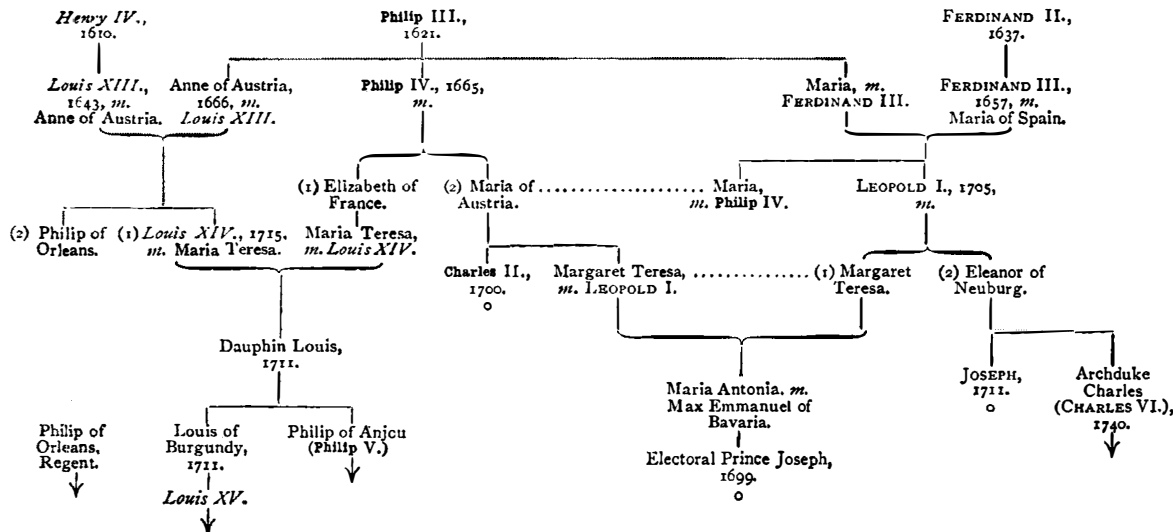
*Henry IV.*, 1610.

Philip III., 1621.

FERDINAND II., 1637.

*Louis XIII.*, 1643, *m.* Anne of Austria.

Anne of Austria, 1666, *m.* *Louis XIII.*

Philip IV., 1665, *m.*

Maria, *m.* FERDINAND III.

FERDINAND III., 1657, *m.* Maria of Spain.

(1) Elizabeth of France.

(2) Maria of Austria. .................... Maria, *m.* Philip IV.

LEOPOLD I., 1705, *m.*

(2) Philip of Orleans.

(1) *Louis XIV.*, 1715, *m.* Maria Teresa.

Maria Teresa, *m. Louis XIV.*

Charles II., 1700.

Margaret Teresa, *m.* LEOPOLD I. .................... (1) Margaret Teresa.

(2) Eleanor of Neuburg.

Dauphin Louis, 1711.

Maria Antonia, *m.* Max Emmanuel of Bavaria.

JOSEPH, 1711.

Archduke Charles (CHARLES VI.), 1740.

Philip of Orleans, Regent.

Louis of Burgundy, 1711.

Philip of Anjou (Philip V.)

Electoral Prince Joseph, 1699.

*Louis XV.*